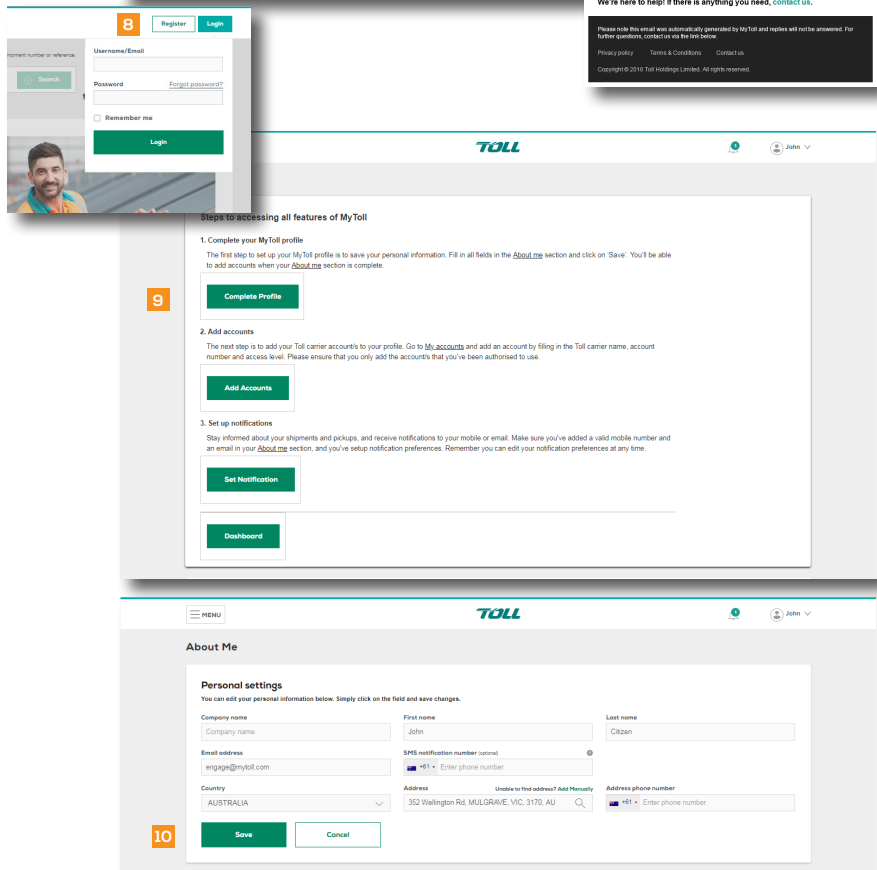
We're here to help! If there is anything you need, contact us.

Please note this email was automatically generated by MyToll and replies will not be answered. For further questions, contact us via the link below.

Privacy policy Terms & Conditions Contact us

Copyright © 2018 Toll Holdings Limited. All rights reserved.

8

Register Login

hipment number or reference.

Search

Username/Email

Password Forgot password?

Remember me

Login

TOLL

John

Steps to accessing all features of MyToll

1. Complete your MyToll profile

The first step to set up your MyToll profile is to save your personal information. Fill in all fields in the About me section and click on 'Save'. You'll be able to add accounts when your About me section is complete.

9

Complete Profile

2. Add accounts

The next step is to add your Toll carrier account/s to your profile. Go to My accounts and add an account by filling in the Toll carrier name, account number and access level. Please ensure that you only add the account/s that you've been authorised to use.

Add Accounts

3. Set up notifications

Stay informed about your shipments and pickups, and receive notifications to your mobile or email. Make sure you've added a valid mobile number and an email in your About me section, and you've setup notification preferences. Remember you can edit your notification preferences at any time.

Set Notification

Dashboard

MENU

TOLL

John

About Me

Personal settings

You can edit your personal information below. Simply click on the field and save changes.

| Company name | First name | Last name |
|---|---|---|
| Company name | John | Citizen |
| Email address | SMS notification number (optional) | |
| engage@mytoll.com | +61 Enter phone number | |
| Country | Address Unable to find address? Add Manually | Address phone number |
| AUSTRALIA | 352 Wellington Rd, MULGRAVE, VIC, 3170, AU | +61 Enter phone number |

10

Save Cancel